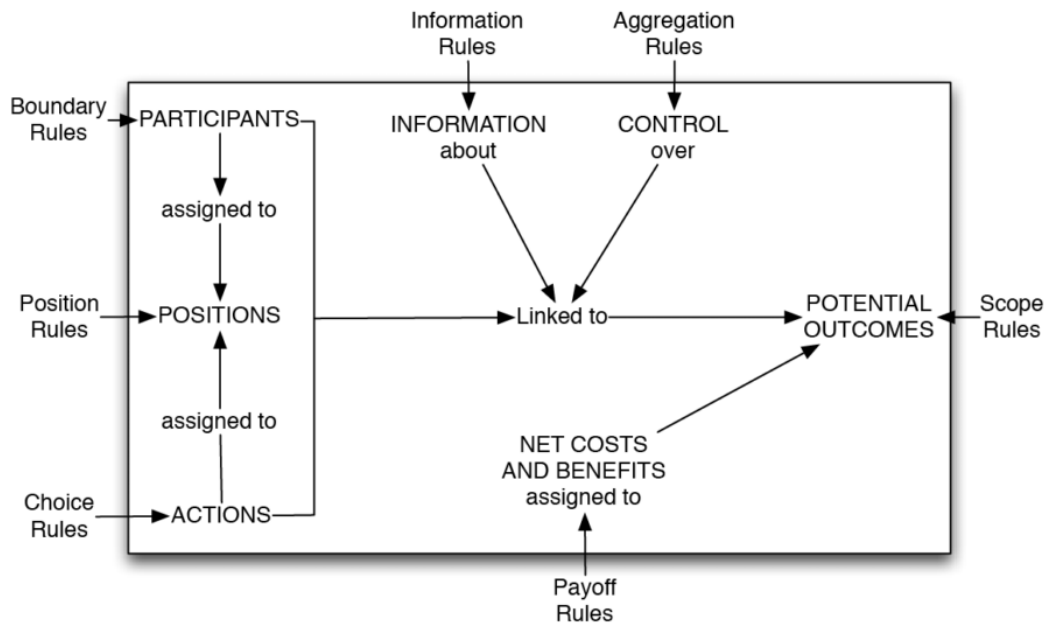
Information Rules

Aggregation Rules

Boundary Rules

PARTICIPANTS

INFORMATION about

CONTROL over

assigned to

Position Rules

POSITIONS

Linked to

POTENTIAL OUTCOMES

Scope Rules

assigned to

NET COSTS AND BENEFITS assigned to

Choice Rules

ACTIONS

Payoff Rules